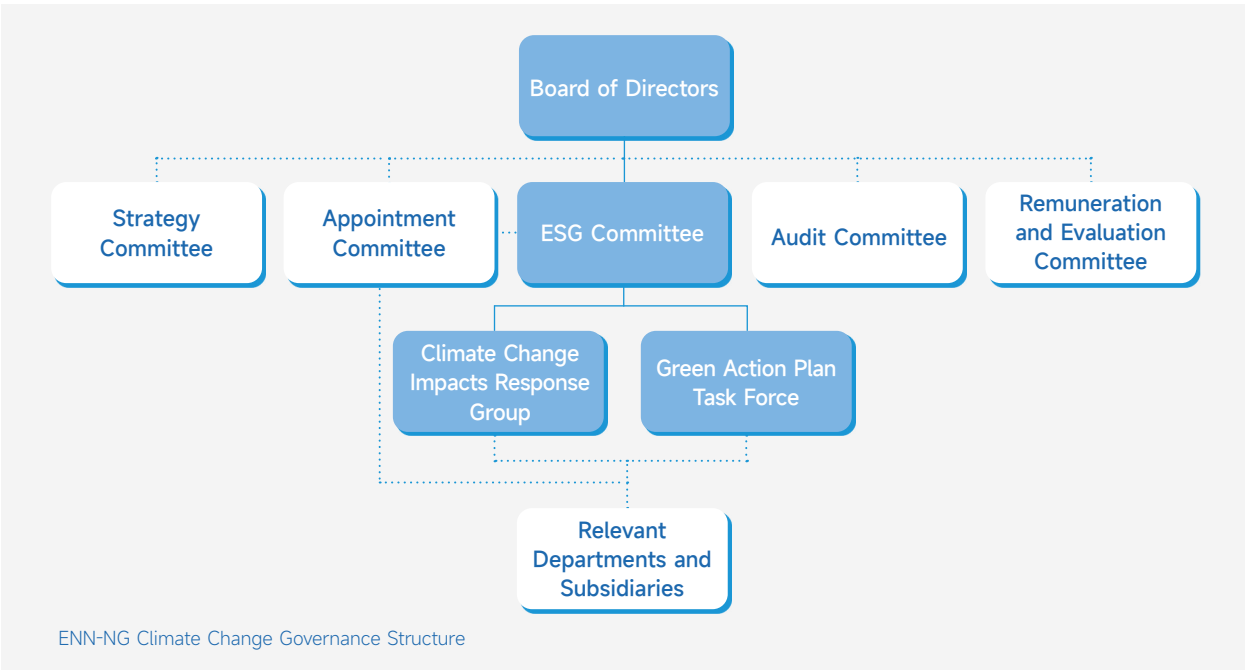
Board of Directors

Strategy Committee

Appointment Committee

ESG Committee

Audit Committee

Remuneration and Evaluation Committee

Climate Change Impacts Response Group

Green Action Plan Task Force

Relevant Departments and Subsidiaries

ENN-NG Climate Change Governance Structure